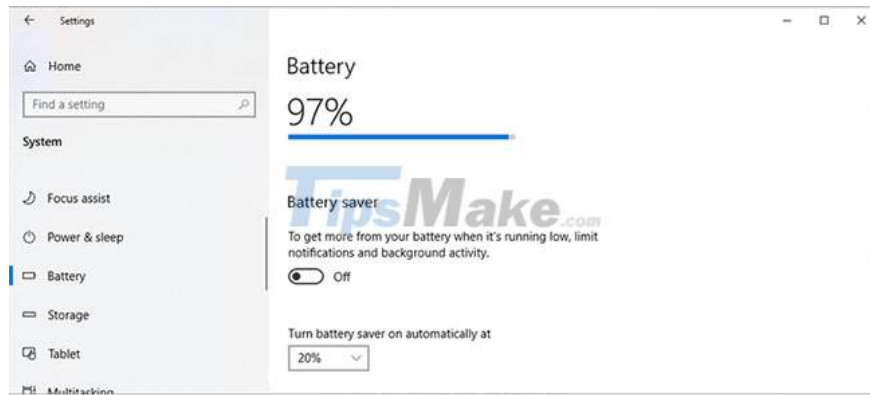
Settings

Home

Find a setting

System

Focus assist

Power & sleep

Battery

Storage

Tablet

Multitasking

Battery

97%

TipsMake.com

Battery saver

To get more from your battery when it's running low, limit notifications and background activity.

Off

Turn battery saver on automatically at

20%